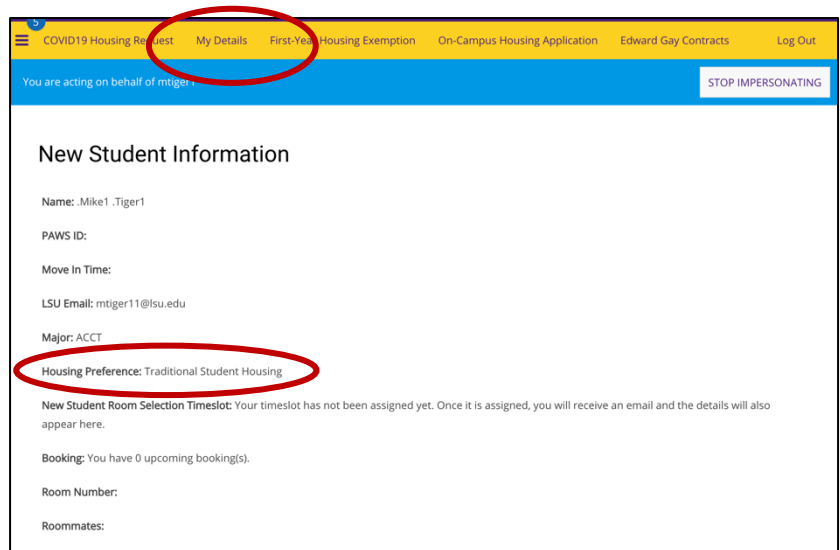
5

COVID19 Housing Request My Details First-Year Housing Exemption On-Campus Housing Application Edward Gay Contracts Log Out

You are acting on behalf of mtiger1

STOP IMPERSONATING

New Student Information

Name: .Mike1 .Tiger1

PAWS ID:

Move In Time:

LSU Email: mtiger11@lsu.edu

Major: ACCT

Housing Preference: Traditional Student Housing

New Student Room Selection Timeslot: Your timeslot has not been assigned yet. Once it is assigned, you will receive an email and the details will also appear here.

Booking: You have 0 upcoming booking(s).

Room Number:

Roommates: